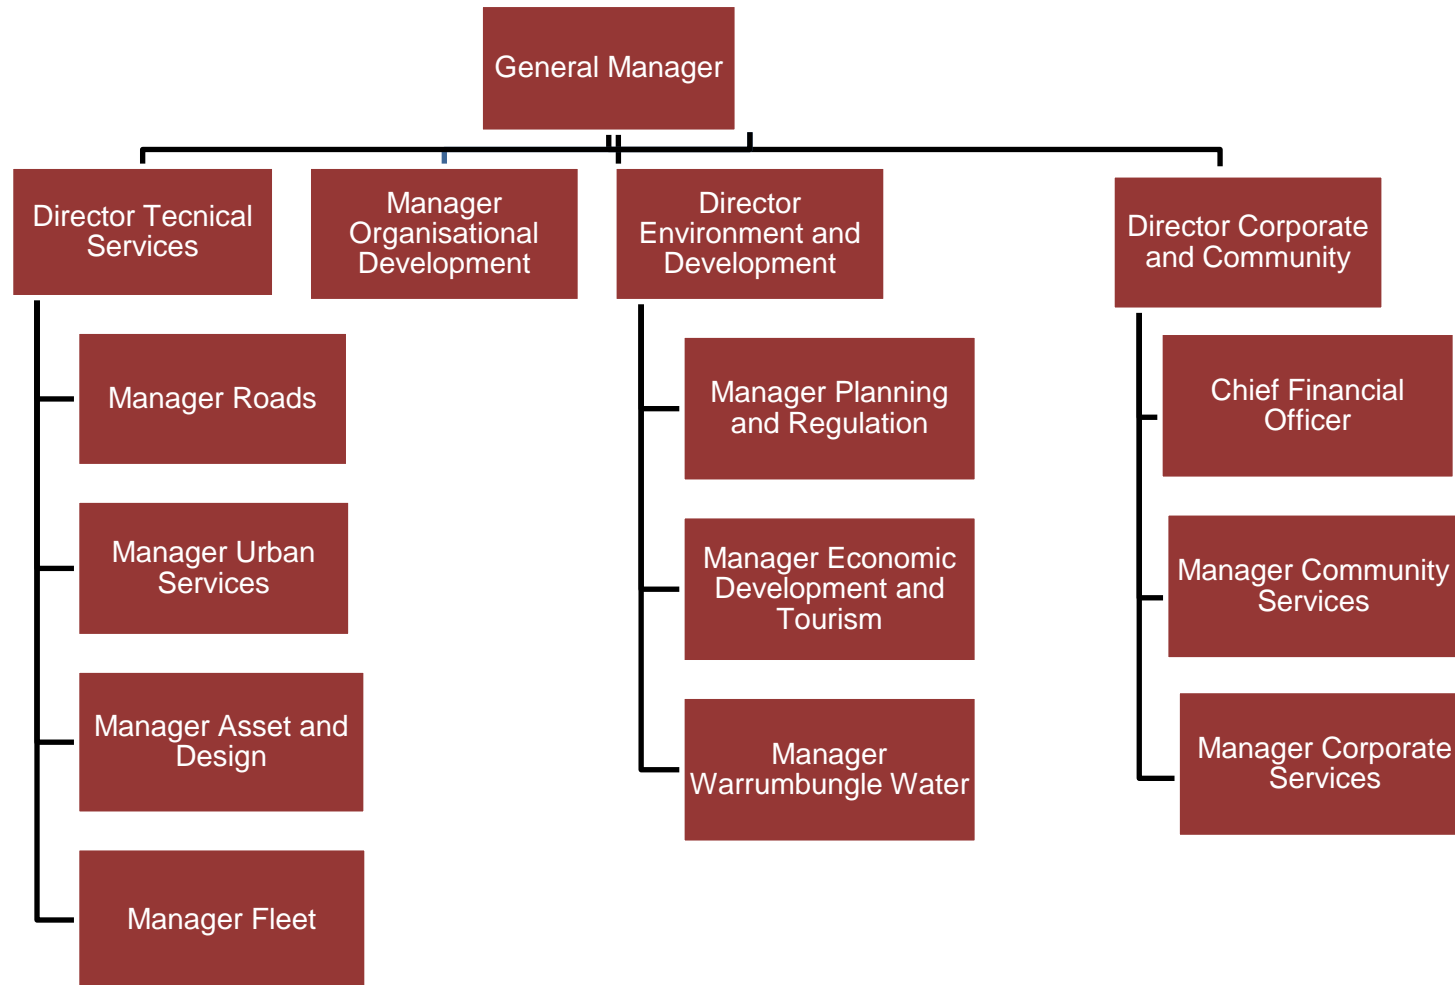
General Manager

Director Tecnical Services

Manager Organisational Development

Director Environment and Development

Director Corporate and Community

Manager Roads

Manager Urban Services

Manager Asset and Design

Manager Fleet

Manager Planning and Regulation

Manager Economic Development and Tourism

Manager Warrumbungle Water

Chief Financial Officer

Manager Community Services

Manager Corporate Services